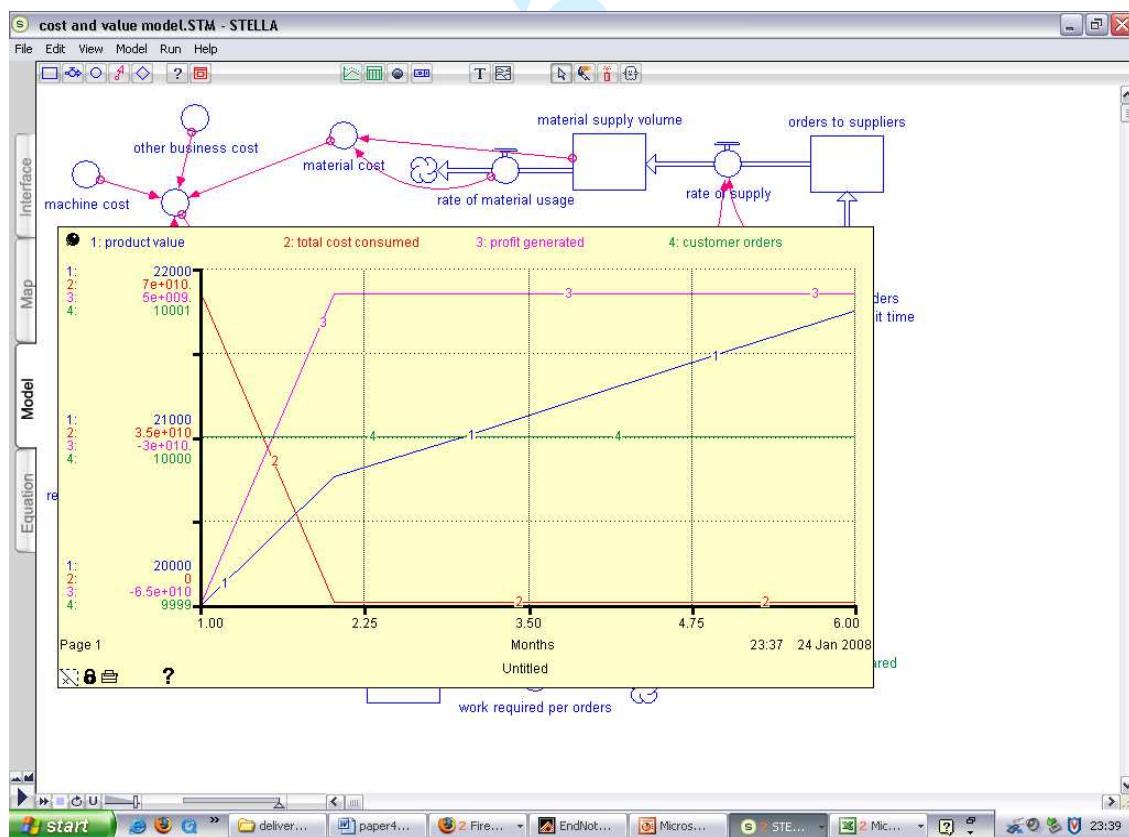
cost and value model.STM - STELLA

File Edit View Model Run Help

T

Interface

Map

Model

Equation

other business cost

material cost

material supply volume

orders to suppliers

machine cost

rate of material usage

rate of supply

1: product value 2: total cost consumed 3: profit generated 4: customer orders

| | |
|---|---|
| 1: | 22000 |
| 2: | 7e+010. |
| 3: | 5e+009. |
| 4: | 10001 |

| | |
|---|---|
| 1: | 21000 |
| 2: | 3.5e+010 |
| 3: | -3e+010. |
| 4: | 10000 |

| | |
|---|---|
| 1: | 20000 |
| 2: | 0 |
| 3: | -6.5e+010 |
| 4: | 9999 |

1.00 2.25 3.50 4.75 6.00

Page 1 Months 23:37 24 Jan 2008

Untitled

?

ders

it time

re

red

work required per orders

start deliver... paper4... 2 Fire... EndNot... Micros... STE... 2 Mic... 23:39